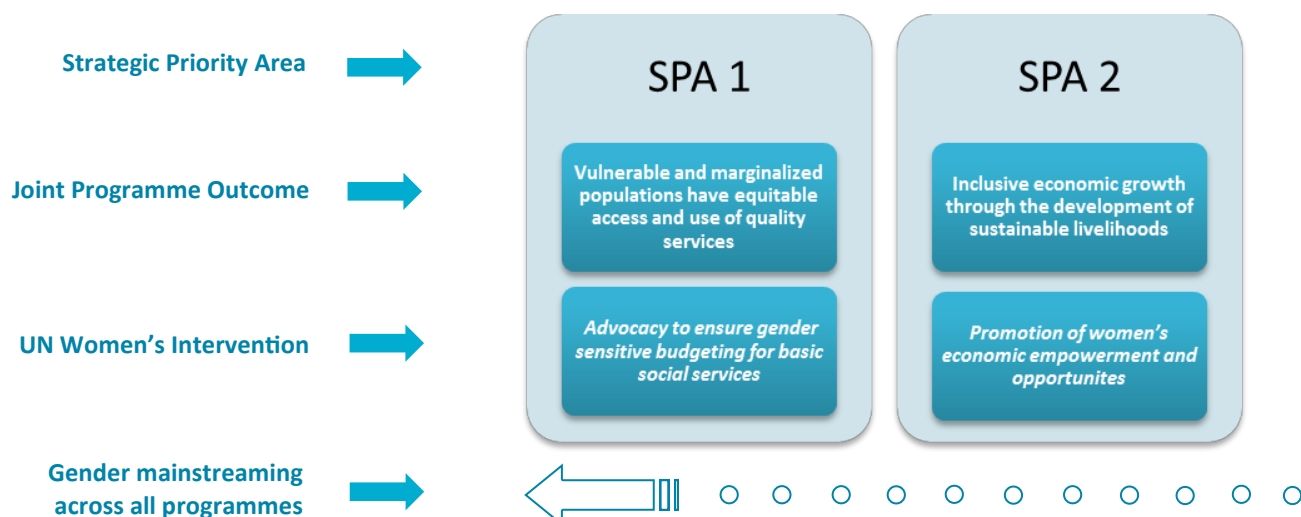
Strategic Priority Area

Joint Programme Outcome

UN Women's Intervention

Gender mainstreaming across all programmes

SPA 1

Vulnerable and marginalized populations have equitable access and use of quality services

Advocacy to ensure gender sensitive budgeting for basic social services

SPA 2

Inclusive economic growth through the development of sustainable livelihoods

Promotion of women's economic empowerment and opportunites